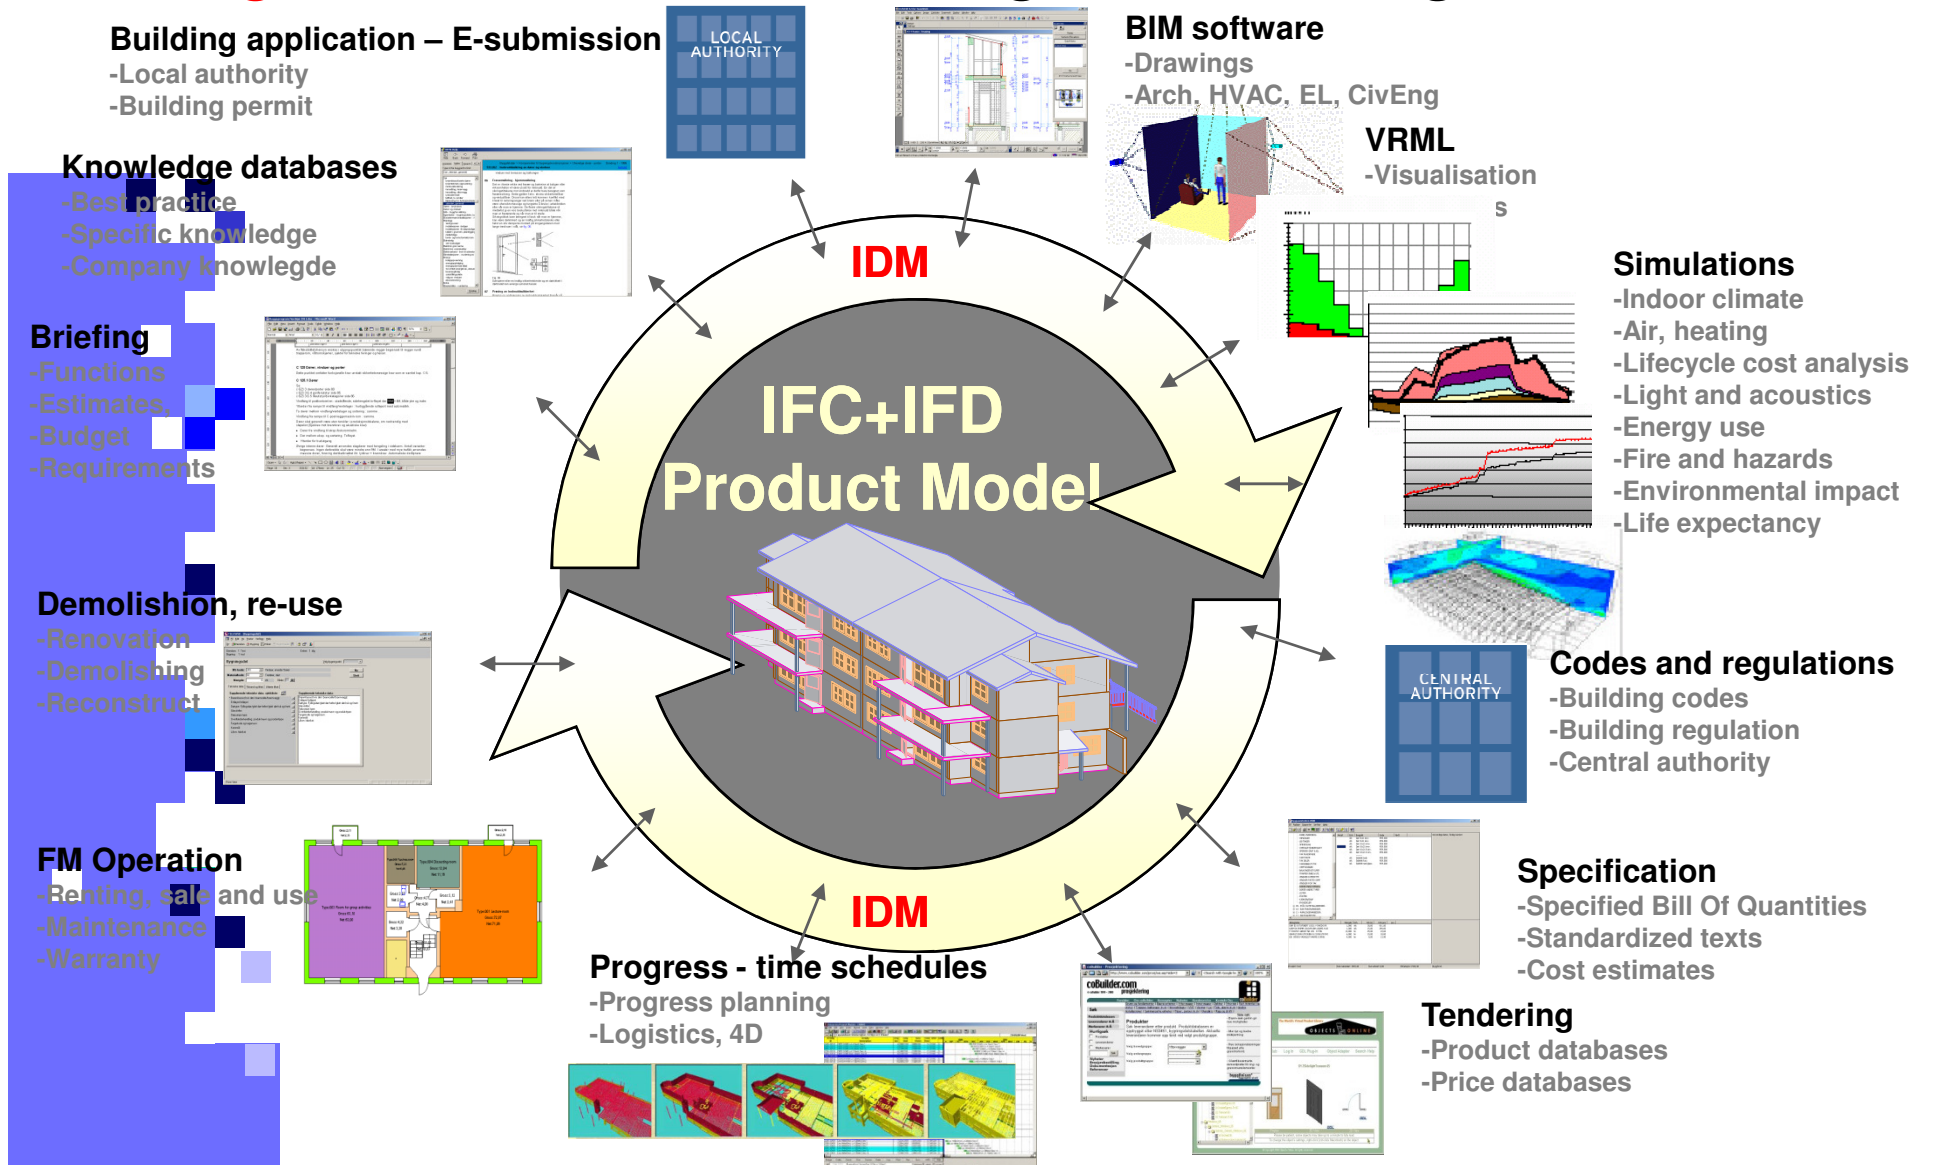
Building application – E-submission
-Local authority
-Building permit

LOCAL AUTHORITY

BIM software
-Drawings
-Arch, HVAC, EL, CivEng

VRML
-Visualisation

Knowledge databases
-Best practice
-Specific knowledge
-Company knowlegde

IDM

Simulations
-Indoor climate
-Air, heating
-Lifecycle cost analysis
-Light and acoustics
-Energy use
-Fire and hazards
-Environmental impact
-Life expectancy

Briefing
-Functions
-Estimates,
-Budget
-Requirements

IFC+IFD
Product Model

Demolishion, re-use
-Renovation
-Demolishing
-Reconstruct

CENTRAL AUTHORITY

Codes and regulations
-Building codes
-Building regulation
-Central authority

FM Operation
-Renting, sale and use
-Maintenance
-Warranty

IDM

Specification
-Specified Bill Of Quantities
-Standardized texts
-Cost estimates

Progress - time schedules
-Progress planning
-Logistics, 4D

Tendering
-Product databases
-Price databases